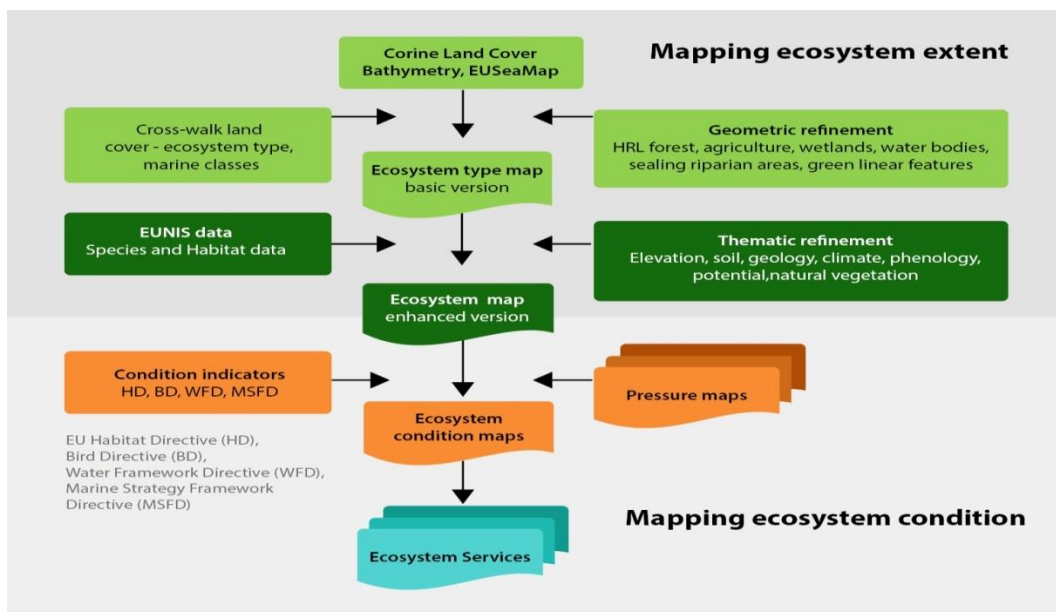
Corine Land Cover
Bathymetry, EUSeaMap

Mapping ecosystem extent

Cross-walk land cover - ecosystem type, marine classes

Geometric refinement
HRL forest, agriculture, wetlands, water bodies, sealing riparian areas, green linear features

Ecosystem type map
basic version

EUNIS data
Species and Habitat data

Thematic refinement
Elevation, soil, geology, climate, phenology, potential,natural vegetation

Ecosystem map
enhanced version

Condition indicators
HD, BD, WFD, MSFD

Pressure maps

Ecosystem condition maps

EU Habitat Directive (HD),
Bird Directive (BD),
Water Framework Directive (WFD),
Marine Strategy Framework Directive (MSFD)

Mapping ecosystem condition

Ecosystem Services